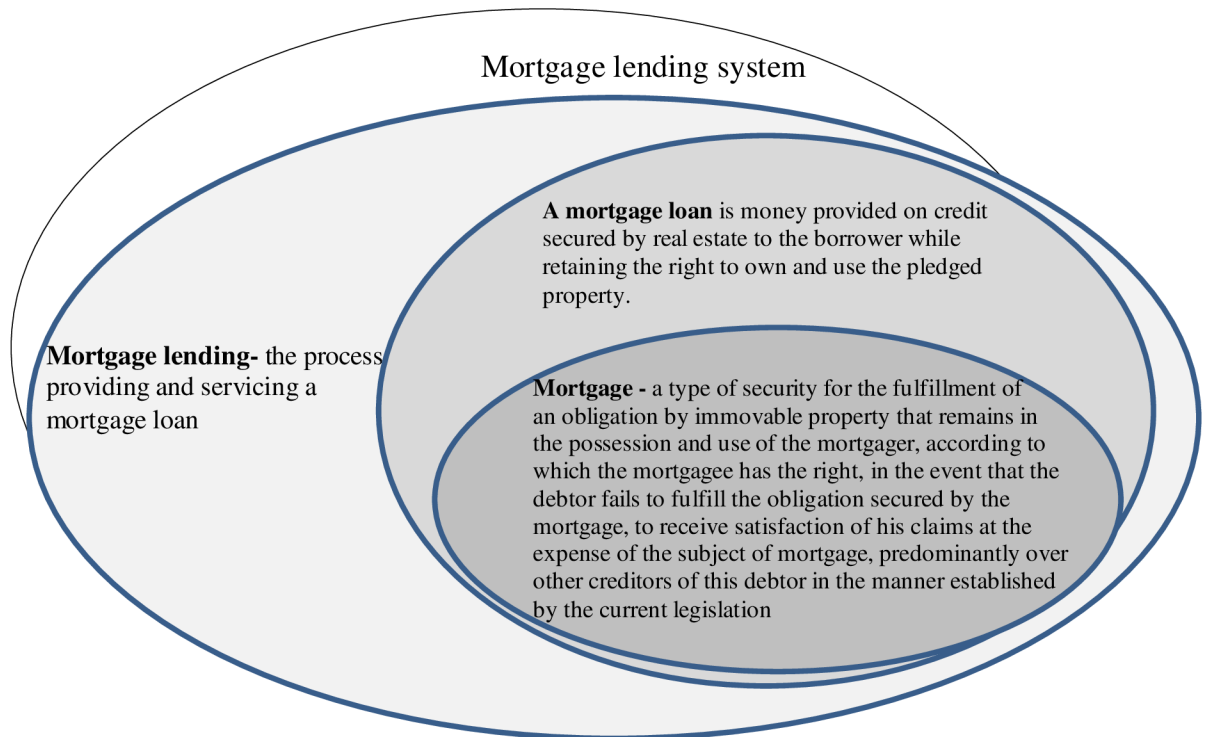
Mortgage lending system

Mortgage lending- the process providing and servicing a mortgage loan

A mortgage loan is money provided on credit secured by real estate to the borrower while retaining the right to own and use the pledged property.

Mortgage - a type of security for the fulfillment of an obligation by immovable property that remains in the possession and use of the mortgager, according to which the mortgagee has the right, in the event that the debtor fails to fulfill the obligation secured by the mortgage, to receive satisfaction of his claims at the expense of the subject of mortgage, predominantly over other creditors of this debtor in the manner established by the current legislation